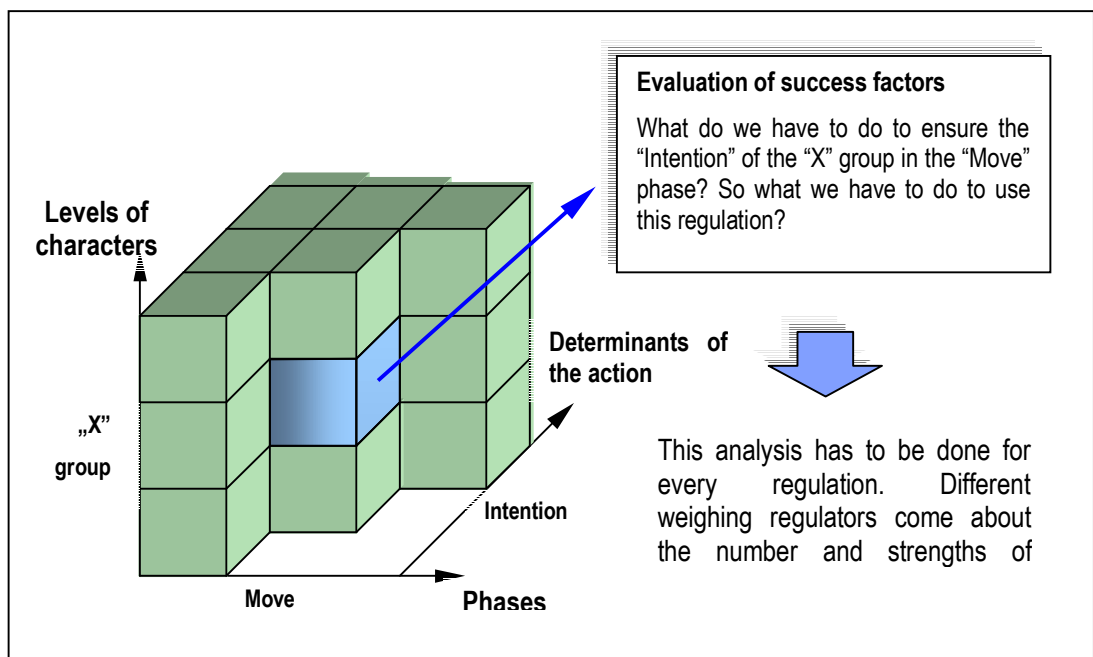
Evaluation of success factors

What do we have to do to ensure the "Intention" of the "X" group in the "Move" phase? So what we have to do to use this regulation?

Levels of characters

Determinants of the action

„X" group

Intention

Move

Phases

This analysis has to be done for every regulation. Different weighing regulators come about the number and strengths of